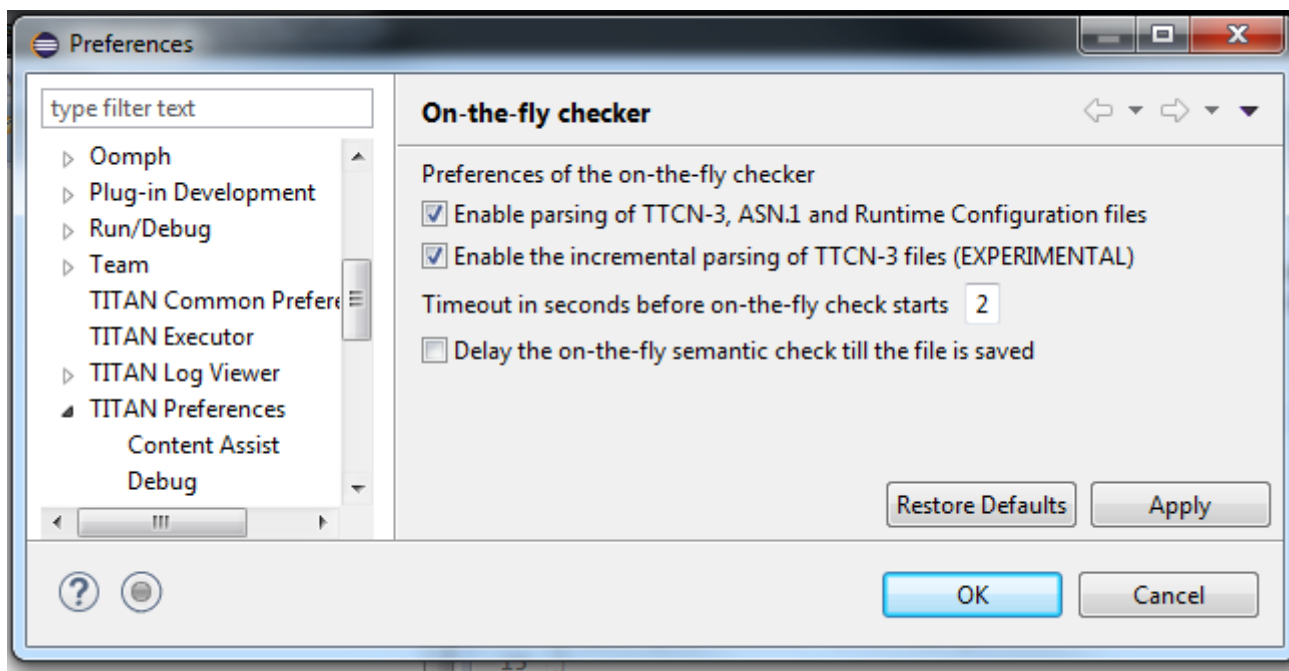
Preferences

type filter text

Oomph
Plug-in Development
Run/Debug
Team
TITAN Common Prefere
TITAN Executor
TITAN Log Viewer
TITAN Preferences
Content Assist
Debug

On-the-fly checker

Preferences of the on-the-fly checker
Enable parsing of TTCN-3, ASN.1 and Runtime Configuration files
Enable the incremental parsing of TTCN-3 files (EXPERIMENTAL)
Timeout in seconds before on-the-fly check starts 2
Delay the on-the-fly semantic check till the file is saved

Restore Defaults
Apply

OK
Cancel